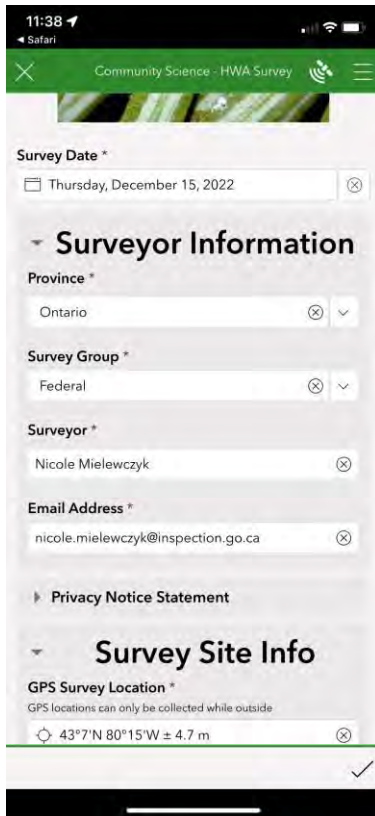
11:38
◂ Safari

Community Science - HWA Survey

Survey Date *
Thursday, December 15, 2022

Surveyor Information

Province *
Ontario

Survey Group *
Federal

Surveyor *
Nicole Mielewczyk

Email Address *
nicole.mielewczyk@inspection.go.ca

Privacy Notice Statement

Survey Site Info

GPS Survey Location *
GPS locations can only be collected while outside
43°7'N 80°15'W ± 4.7 m